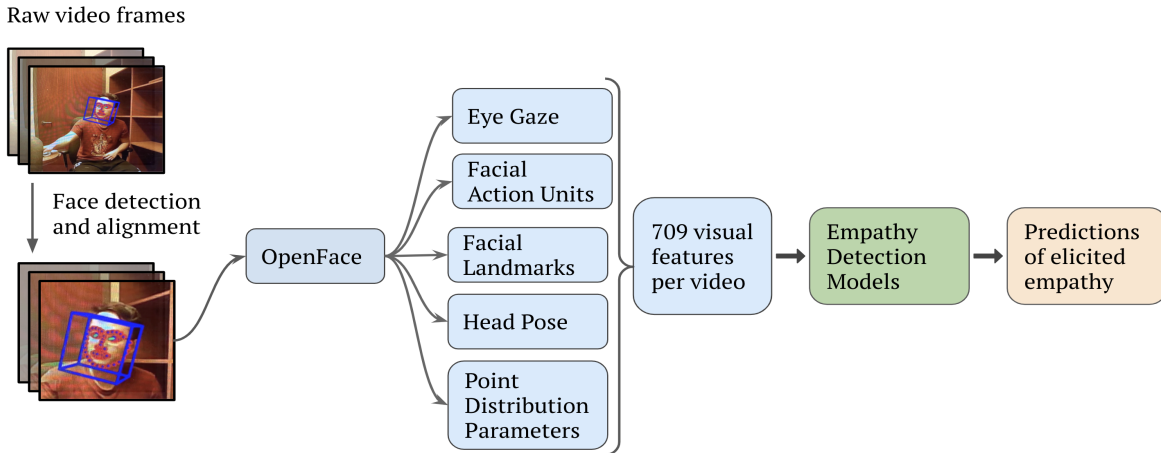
Raw video frames

Face detection and alignment

OpenFace

Eye Gaze

Facial Action Units

Facial Landmarks

Head Pose

Point Distribution Parameters

709 visual features per video

Empathy Detection Models

Predictions of elicited empathy